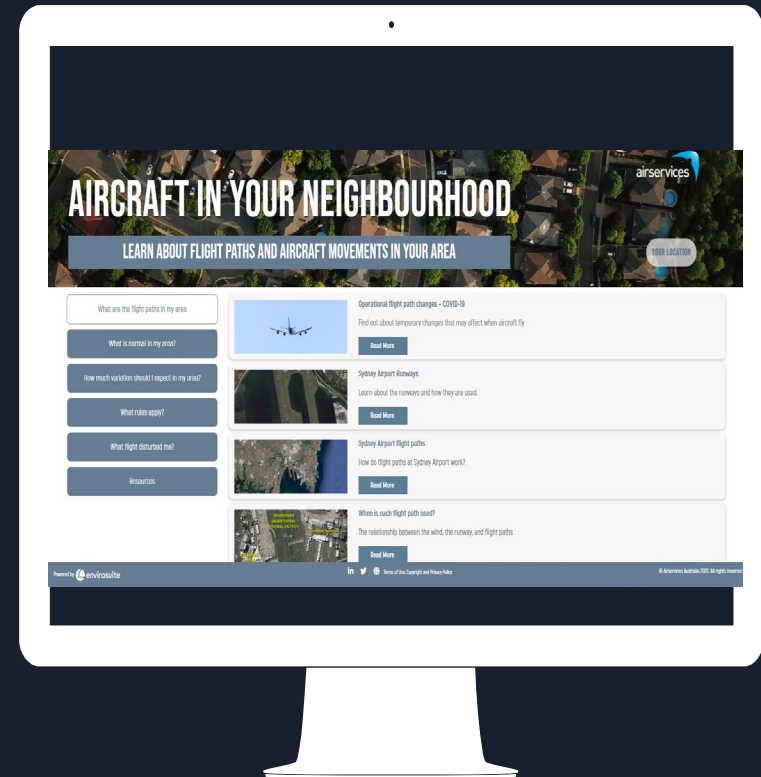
AIRCRAFT IN YOUR NEIGHBOURHOOD

airservices

LEARN ABOUT FLIGHT PATHS AND AIRCRAFT MOVEMENTS IN YOUR AREA

YOUR LOCATION

What are the flight paths in my area

What is normal in my area?

How much variation should I expect in my area?

What rules apply?

What flight disturbed me?

Resources

Operational flight path changes - COVID-19

Find out about temporary changes that may affect when aircraft fly

Read More

Sydney Airport Runways

Learn about the runways and how they are used.

Read More

Sydney Airport flight paths

How do flight paths at Sydney Airport work?

Read More

When is each flight path used?

The relationship between the wind, the runway, and flight paths

Read More

Powered by envirosuite

Terms of Use, Copyright and Privacy Policy

© Airservices Australia 2020. All rights reserved